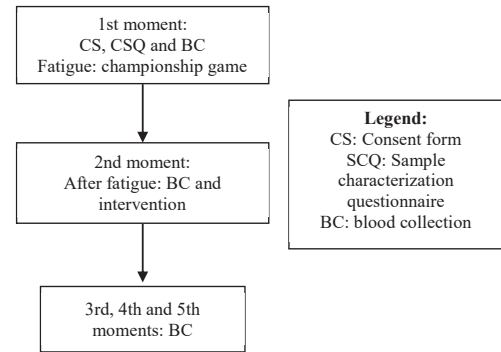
1st moment:
CS, CSQ and BC
Fatigue: championship game

2nd moment:
After fatigue: BC and intervention

3rd, 4th and 5th moments: BC

Legend:
CS: Consent form
SCQ: Sample characterization questionnaire
BC: blood collection